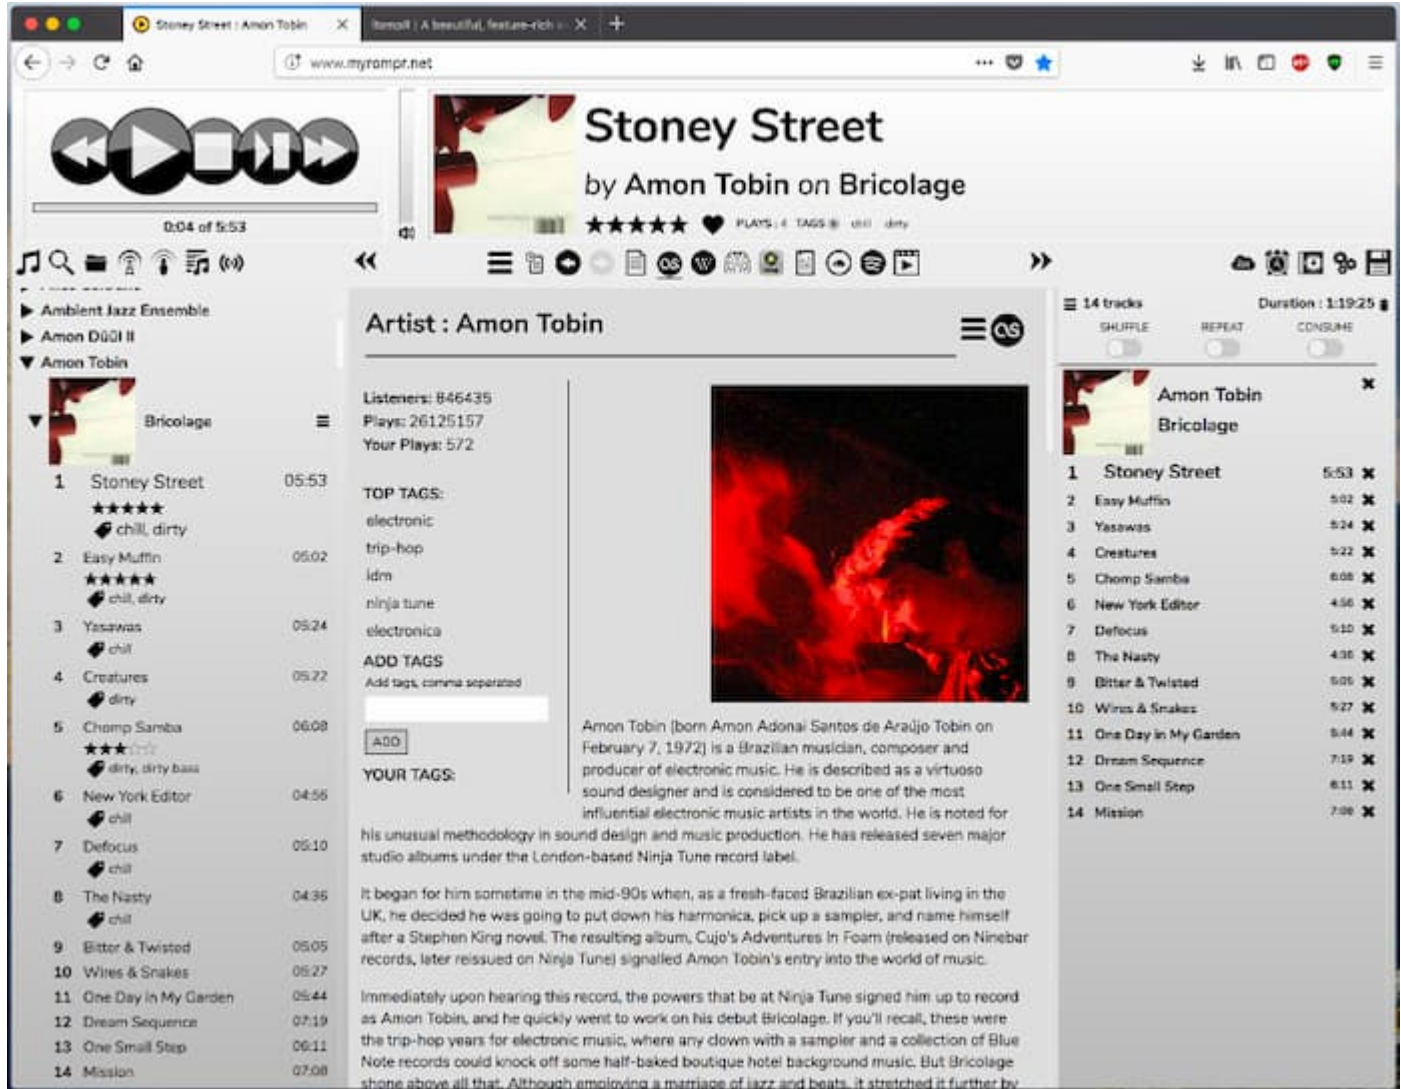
Stoney Street : Amon Tobin

Itomoll | A beautiful, feature-rich

www.myrompr.net

0:04 of 5:53

Stoney Street

by Amon Tobin on Bricolage

★★★★★

PLAYS : 4 TAGS : chill dirty

Ambient Jazz Ensemble

Amon Düül II

Amon Tobin

Bricolage

1 Stoney Street 05:53
★★★★★
chill, dirty

2 Easy Muffin 05:02
★★★★★
chill, dirty

3 Yasawas 05:24
chill

4 Creatures 05:22
dirty

5 Chomp Samba 06:08
★★★
dirty, dirty bass

6 New York Editor 04:56
chill

7 Defocus 05:10
chill

8 The Nasty 04:36
chill

9 Bitter & Twisted 05:05

10 Wires & Snakes 05:27

11 One Day In My Garden 05:44

12 Dream Sequence 07:19

13 One Small Step 06:11

14 Mission 07:08

Artist : Amon Tobin

Listeners: 846435
Plays: 26125157
Your Plays: 572

TOP TAGS:
electronic
trip-hop
idm
ninja tune
electronica

ADD TAGS
Add tags, comma separated

ADD

YOUR TAGS:

Amon Tobin (born Amon Adonai Santos de Araújo Tobin on February 7, 1972) is a Brazilian musician, composer and producer of electronic music. He is described as a virtuoso sound designer and is considered to be one of the most influential electronic music artists in the world. He is noted for his unusual methodology in sound design and music production. He has released seven major studio albums under the London-based Ninja Tune record label.

It began for him sometime in the mid-90s when, as a fresh-faced Brazilian ex-pat living in the UK, he decided he was going to put down his harmonica, pick up a sampler, and name himself after a Stephen King novel. The resulting album, Cujo's Adventures In Foam (released on Ninebar records, later reissued on Ninja Tune) signalled Amon Tobin's entry into the world of music.

Immediately upon hearing this record, the powers that be at Ninja Tune signed him up to record as Amon Tobin, and he quickly went to work on his debut Bricolage. If you'll recall, these were the trip-hop years for electronic music, where any clown with a sampler and a collection of Blue Note records could knock off some half-baked boutique hotel background music. But Bricolage shone above all that. Although employing a marriage of jazz and beats, it stretched it further by

14 tracks Duration : 1:19:25

SHUFFLE REPEAT CONSUME

Amon Tobin
Bricolage

1 Stoney Street 5:53
2 Easy Muffin 5:02
3 Yasawas 5:24
4 Creatures 5:22
5 Chomp Samba 6:08
6 New York Editor 4:56
7 Defocus 5:10
8 The Nasty 4:36
9 Bitter & Twisted 5:05
10 Wires & Snakes 5:27
11 One Day In My Garden 5:44
12 Dream Sequence 7:19
13 One Small Step 6:11
14 Mission 7:08